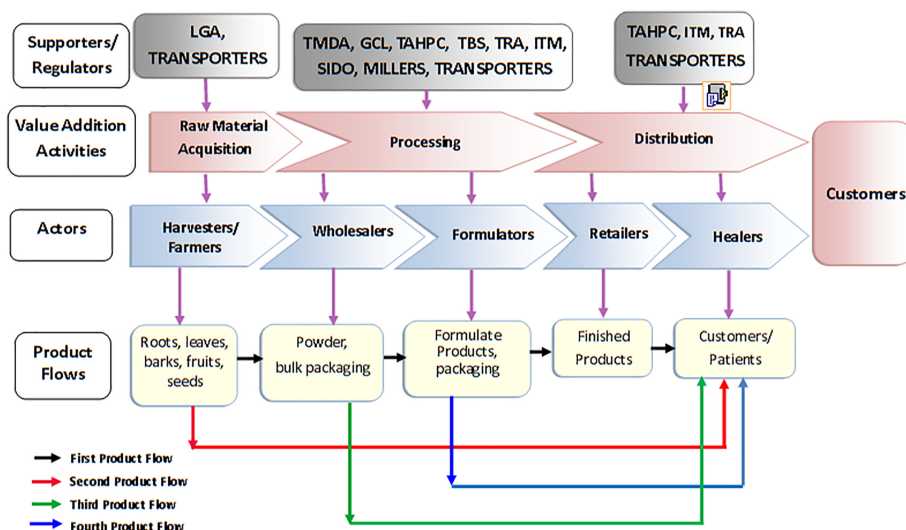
Supporters/ Regulators

LGA, TRANSPORTERS

TMDA, GCL, TAHPC, TBS, TRA, ITM, SIDO, MILLERS, TRANSPORTERS

TAHPC, ITM, TRA TRANSPORTERS

Value Addition Activities

Raw Material Acquisition

Processing

Distribution

Customers

Actors

Harvesters/ Farmers

Wholesalers

Formulators

Retailers

Healers

Product Flows

Roots, leaves, barks, fruits, seeds

Powder, bulk packaging

Formulate Products, packaging

Finished Products

Customers/ Patients

First Product Flow

Second Product Flow

Third Product Flow

Fourth Product Flow